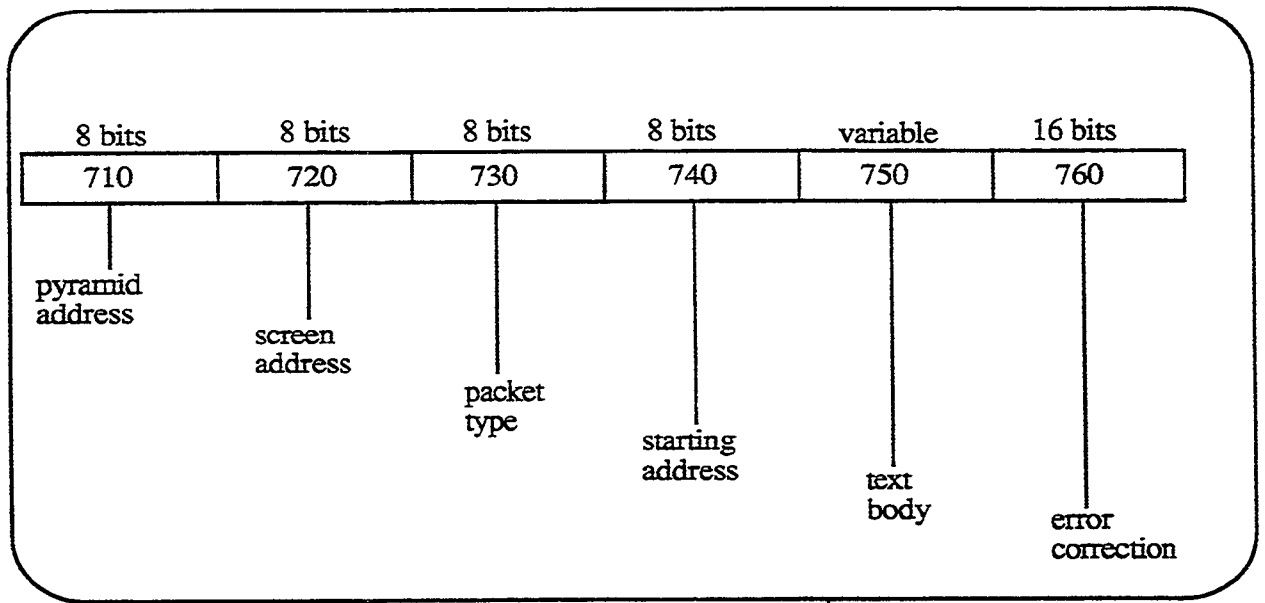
| 8 bits | 8 bits | 8 bits | 8 bits | variable | 16 bits |
|---|---|---|---|---|---|
| 710 | 720 | 730 | 740 | 750 | 760 |

pyramid address

screen address

packet type

starting address

text body

error correction